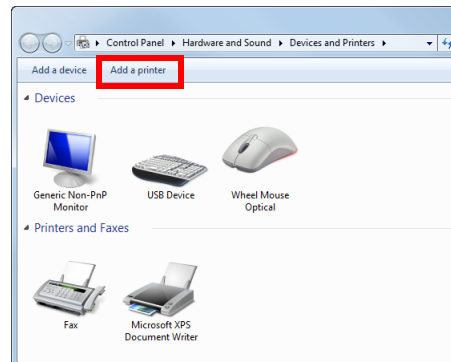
▸ Control Panel ▸ Hardware and Sound ▸ Devices and Printers ▸

Add a device   Add a printer

Devices

Generic Non-PnP Monitor

USB Device

Wheel Mouse Optical

Printers and Faxes

Fax

Microsoft XPS Document Writer